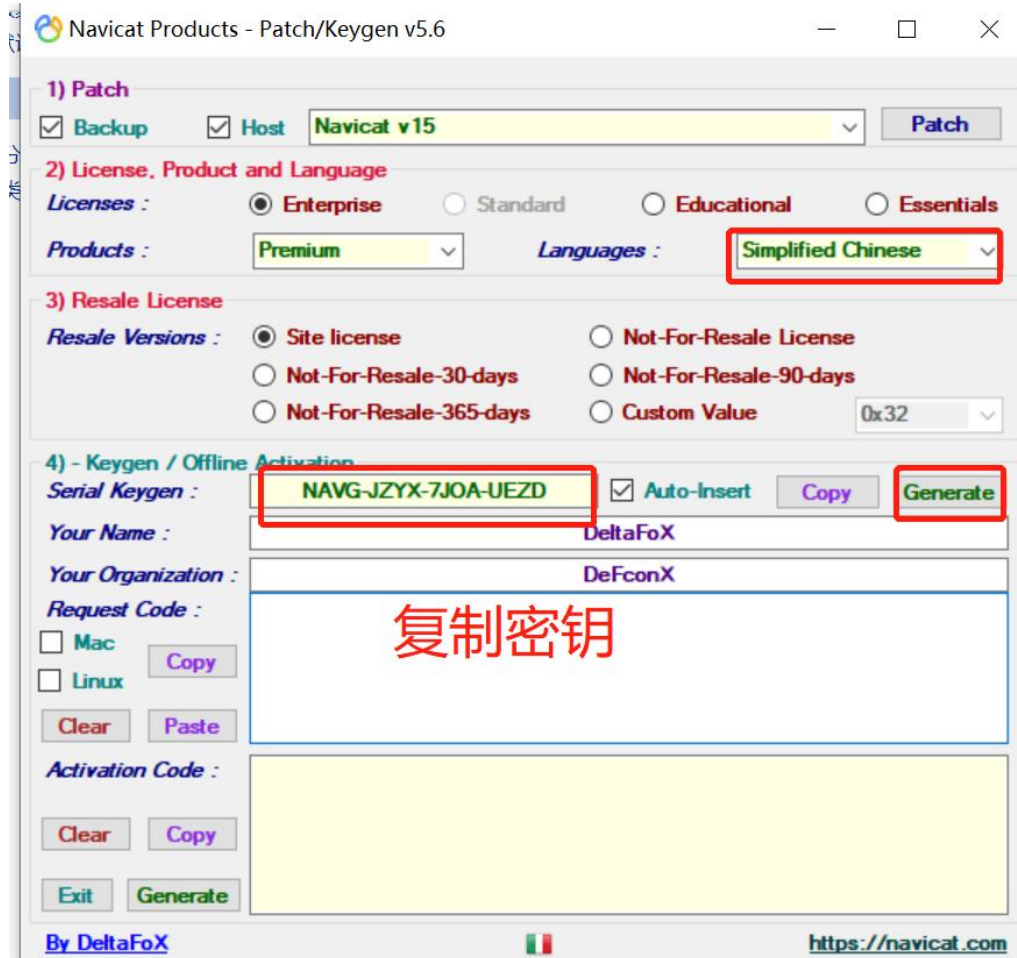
Navicat Products - Patch/Keygen v5.6

1) Patch
Backup
Host
Navicat v15
Patch

2) License, Product and Language
Licenses :
Enterprise
Standard
Educational
Essentials
Products :
Premium
Languages :
Simplified Chinese

3) Resale License
Resale Versions :
Site license
Not-For-Resale License
Not-For-Resale-30-days
Not-For-Resale-90-days
Not-For-Resale-365-days
Custom Value
0x32

4) - Keygen / Offline Activation
Serial Keygen :
NAVG-JZYX-7JOA-UEZD
Auto-Insert
Copy
Generate
Your Name :
DeltaFoX
Your Organization :
DeFconX
Request Code :
复制密钥
Mac
Linux
Copy
Clear
Paste
Activation Code :
Clear
Copy
Exit
Generate

By DeltaFoX
https://navicat.com